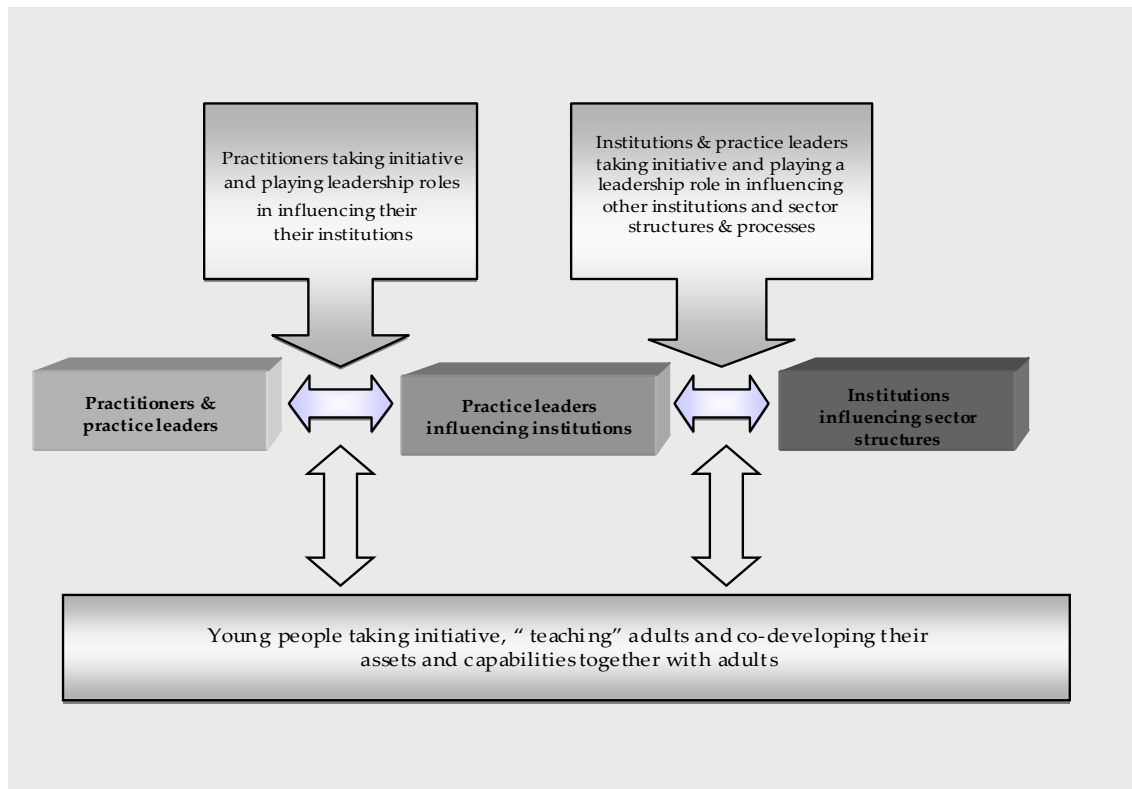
Practitioners taking initiative and playing leadership roles in influencing their their institutions

Institutions & practice leaders taking initiative and playing a leadership role in influencing other institutions and sector structures & processes

Practitioners & practice leaders

Practice leaders influencing institutions

Institutions influencing sector structures

Young people taking initiative, " teaching" adults and co-developing their assets and capabilities together with adults